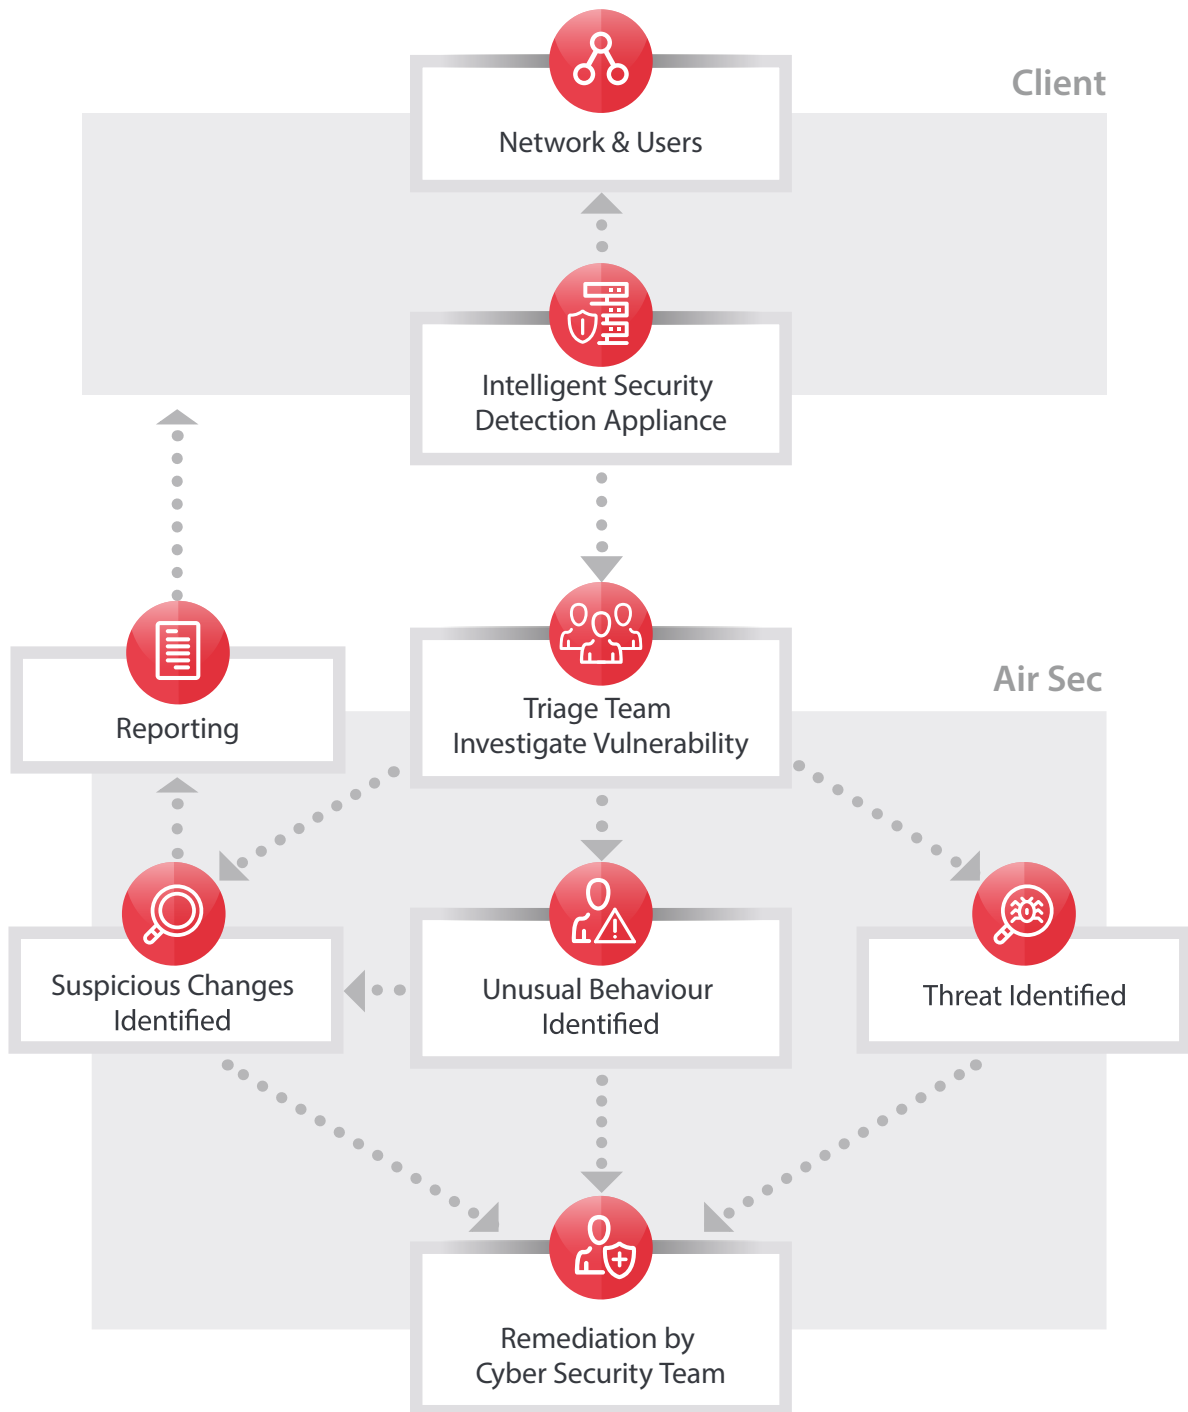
Client

Network & Users

Intelligent Security Detection Appliance

Air Sec

Reporting

Triage Team Investigate Vulnerability

Suspicious Changes Identified

Unusual Behaviour Identified

Threat Identified

Remediation by Cyber Security Team